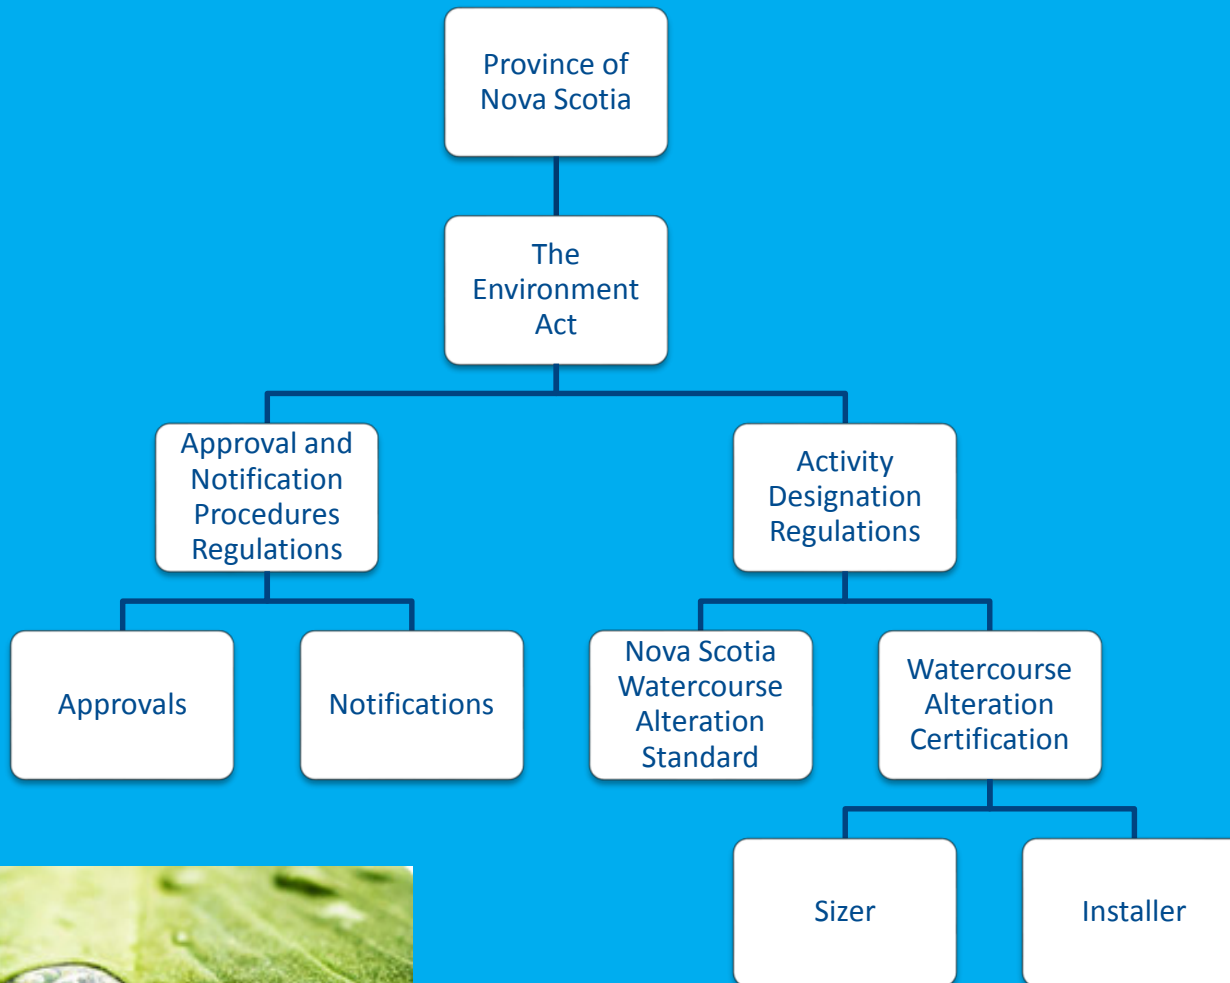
Province of Nova Scotia

The Environment Act

Approval and Notification Procedures Regulations

Activity Designation Regulations

Approvals

Notifications

Nova Scotia Watercourse Alteration Standard

Watercourse Alteration Certification

Sizer

Installer